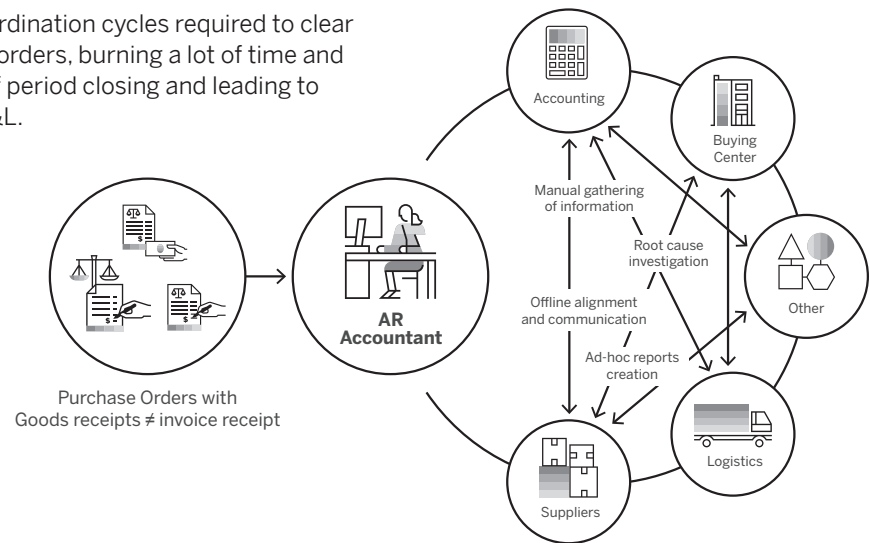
rdination cycles required to clear orders, burning a lot of time and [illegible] period closing and leading to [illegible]L.

Purchase Orders with Goods receipts ≠ invoice receipt

AR Accountant

Accounting

Buying Center

Other

Logistics

Suppliers

Manual gathering of information

Root cause investigation

Offline alignment and communication

Ad-hoc reports creation